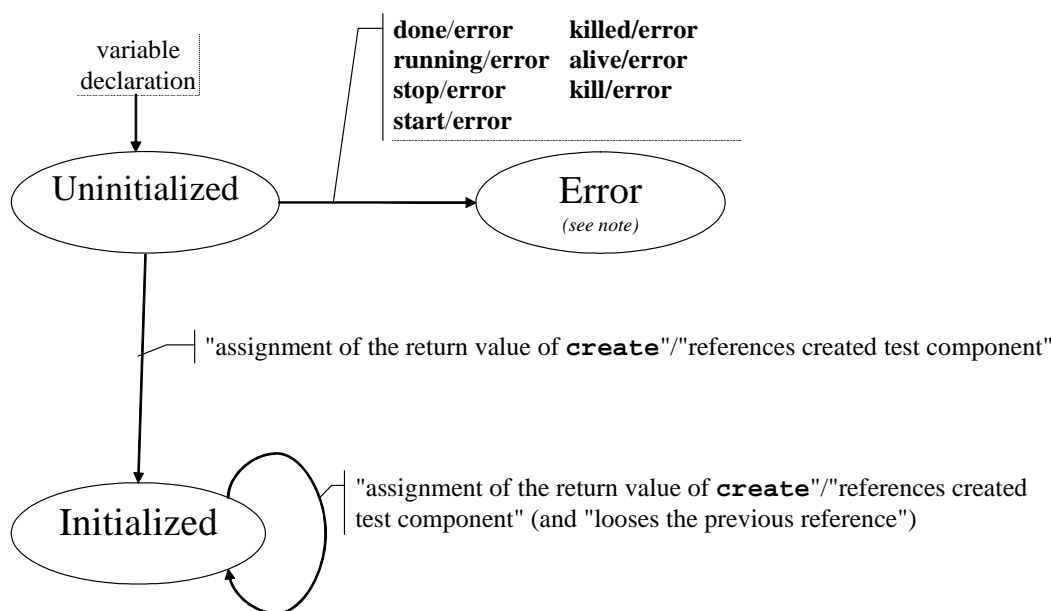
variable declaration

done/error killed/error
running/error alive/error
stop/error kill/error
start/error

Uninitialized

Error
(see note)

"assignment of the return value of **create**"/"references created test component"

Initialized

"assignment of the return value of **create**"/"references created test component" (and "looses the previous reference")